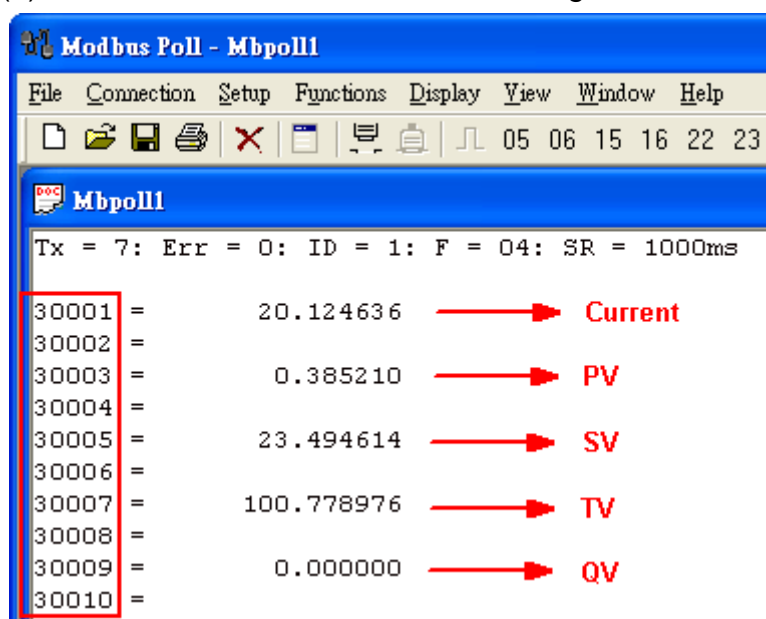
Modbus Poll - Mbpoll1

File Connection Setup Functions Display View Window Help

05 06 15 16 22 23

Mbpoll1

Tx = 7: Err = 0: ID = 1: F = 04: SR = 1000ms

| | | | |
|---|---|---|---|
| 30001 | = | 20.124636 | Current |
| 30002 | = | | |
| 30003 | = | 0.385210 | PV |
| 30004 | = | | |
| 30005 | = | 23.494614 | SV |
| 30006 | = | | |
| 30007 | = | 100.778976 | TV |
| 30008 | = | | |
| 30009 | = | 0.000000 | QV |
| 30010 | = | | |